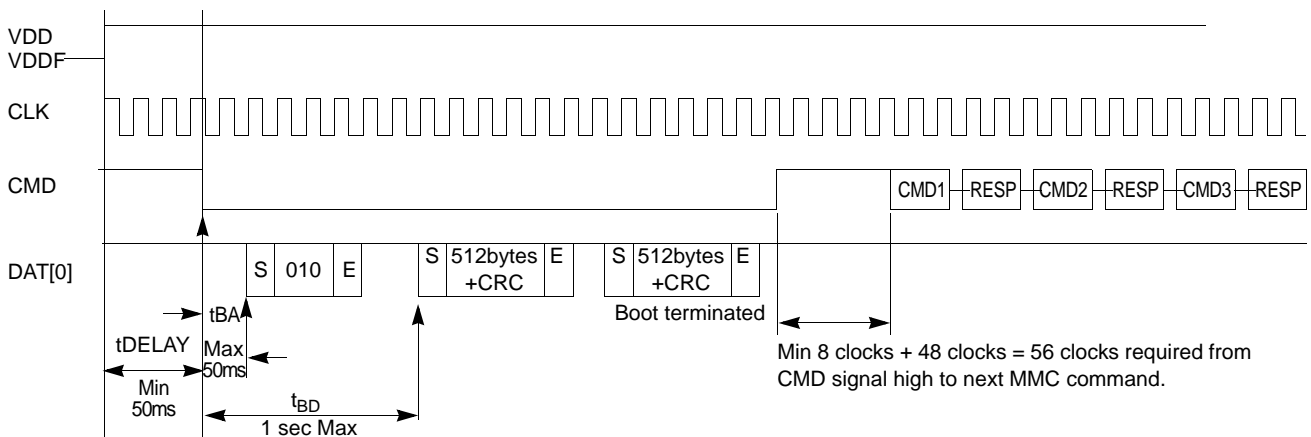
VDD
VDDF

CLK

CMD

CMD1 RESP CMD2 RESP CMD3 RESP

DAT[0]

S 010 E

S 512bytes +CRC E

S 512bytes +CRC E

Boot terminated

tBA

tDELAY

Max 50ms

Min 50ms

$t_{BD}$
1 sec Max

Min 8 clocks + 48 clocks = 56 clocks required from CMD signal high to next MMC command.